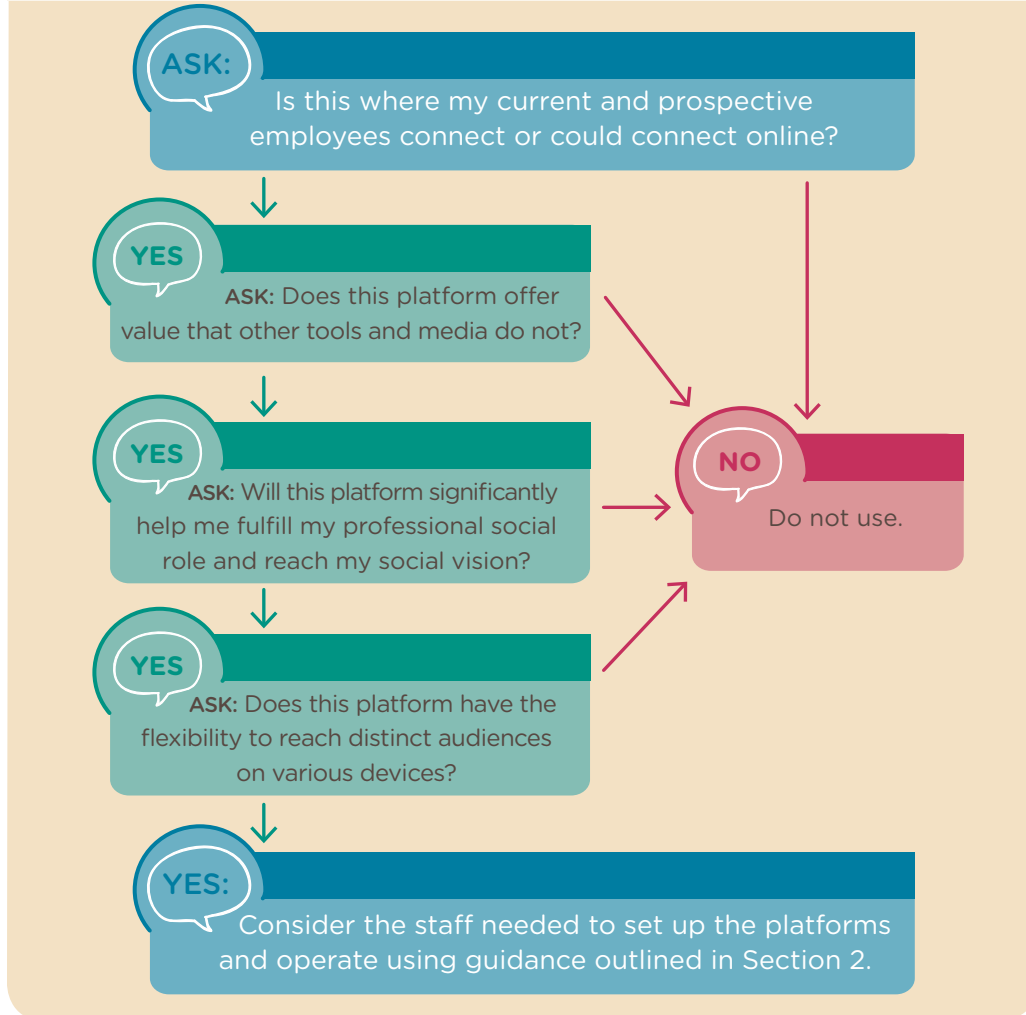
ASK:

Is this where my current and prospective employees connect or could connect online?

YES

ASK: Does this platform offer value that other tools and media do not?

YES

ASK: Will this platform significantly help me fulfill my professional social role and reach my social vision?

YES

ASK: Does this platform have the flexibility to reach distinct audiences on various devices?

YES:

Consider the staff needed to set up the platforms and operate using guidance outlined in Section 2.

NO

Do not use.